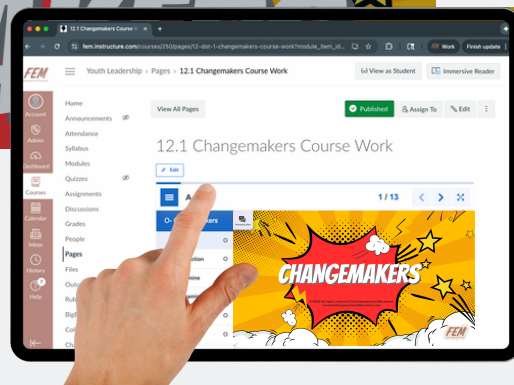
12.1 Changemakers Course

fem.instructure.com/courses/250/pages/12-dot-1-changemakers-course-work?module_item_id...

Work

Finish update

FEM

Youth Leadership > Pages > 12.1 Changemakers Course Work

View as Student

Immersive Reader

Account

Admin

Dashboard

Courses

Calendar

Inbox

History

Help

Home

Announcements

Attendance

Syllabus

Modules

Quizzes

Assignments

Discussions

Grades

People

Pages

Files

Outc

Rub

Big

Coll

Ch

View All Pages

Published

Assign To

Edit

12.1 Changemakers Course Work

Edit

1 / 13

CHANGEMAKERS

FEM